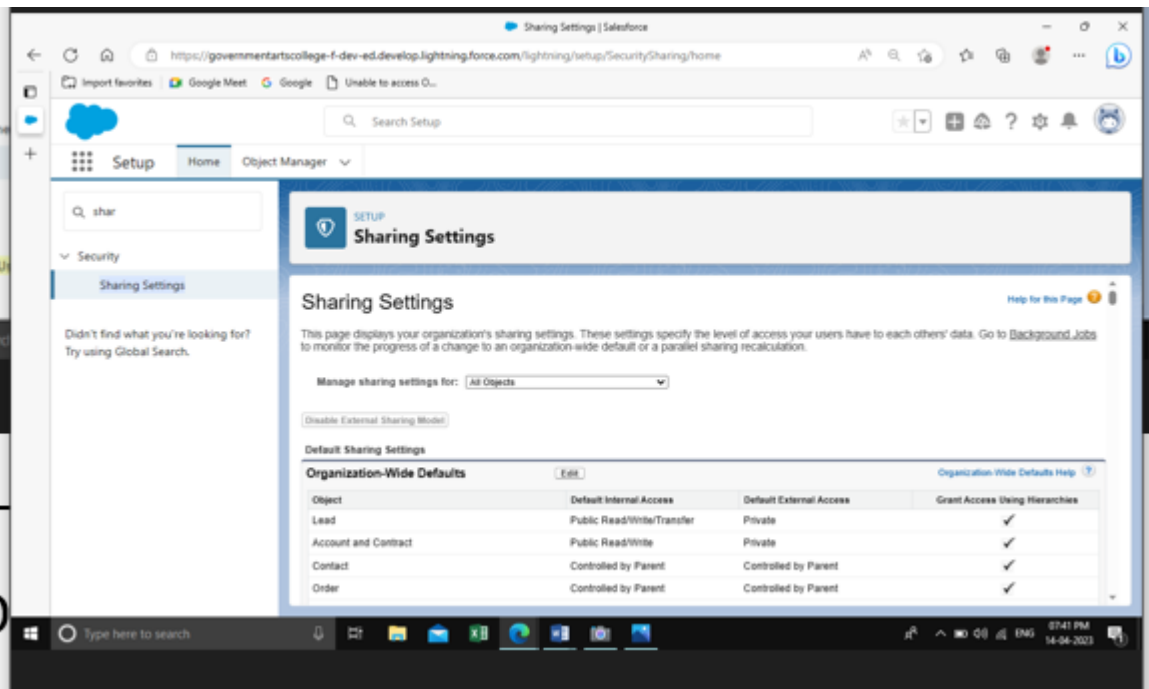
Sharing Settings | Salesforce

https://governmentartscollege-f-dev-ed.develop.lightning.force.com/lightning/setup/SecuritySharing/home

Import favorites   Google Meet   Google   Unable to access O...

Search Setup

Setup   Home   Object Manager

shar

Security

Sharing Settings

Didn't find what you're looking for? Try using Global Search.

SETUP
Sharing Settings

Sharing Settings

Help for this Page

This page displays your organization's sharing settings. These settings specify the level of access your users have to each others' data. Go to Background Jobs to monitor the progress of a change to an organization-wide default or a parallel sharing recalculation.

Manage sharing settings for: All Objects

Disable External Sharing Model

Default Sharing Settings

Organization-Wide Defaults   Edit   Organization-Wide Defaults Help

| Object | Default Internal Access | Default External Access | Grant Access Using Hierarchies |
|---|---|---|---|
| Lead | Public Read/Write/Transfer | Private | ✓ |
| Account and Contract | Public Read/Write | Private | ✓ |
| Contact | Controlled by Parent | Controlled by Parent | ✓ |
| Order | Controlled by Parent | Controlled by Parent | ✓ |

Type here to search

ENG   07:41 PM   14-04-2023